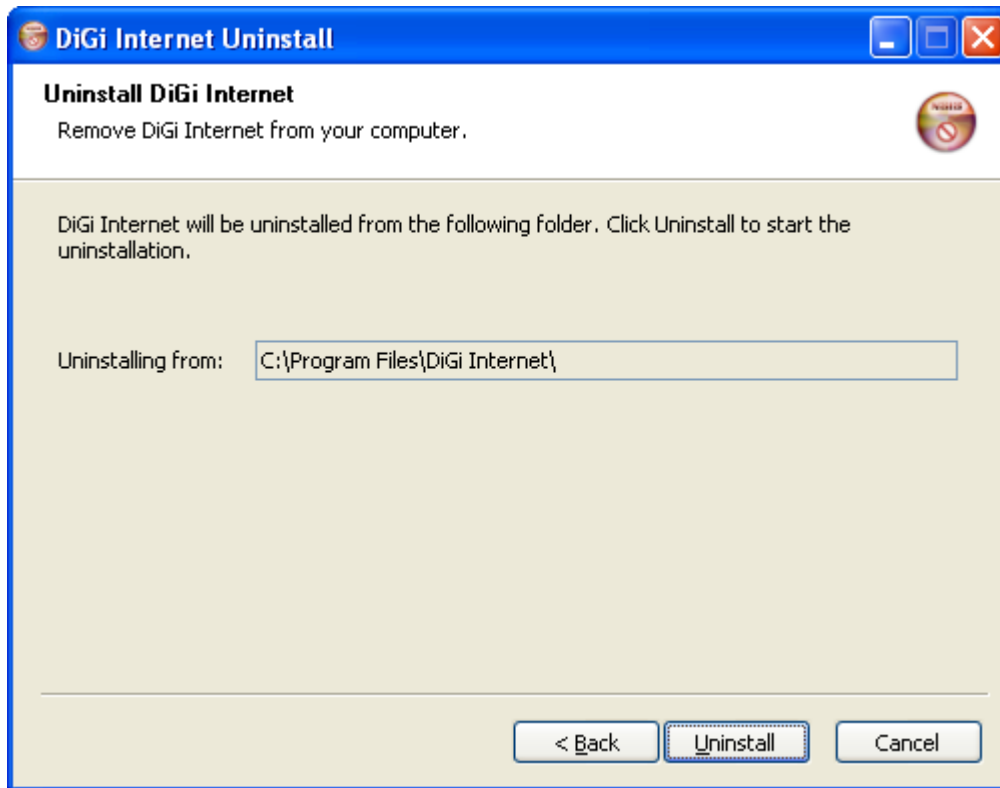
DiGi Internet Uninstall

Uninstall DiGi Internet

Remove DiGi Internet from your computer.

DiGi Internet will be uninstalled from the following folder. Click Uninstall to start the uninstallation.

Uninstalling from: C:\Program Files\DiGi Internet\

< Back

Uninstall

Cancel